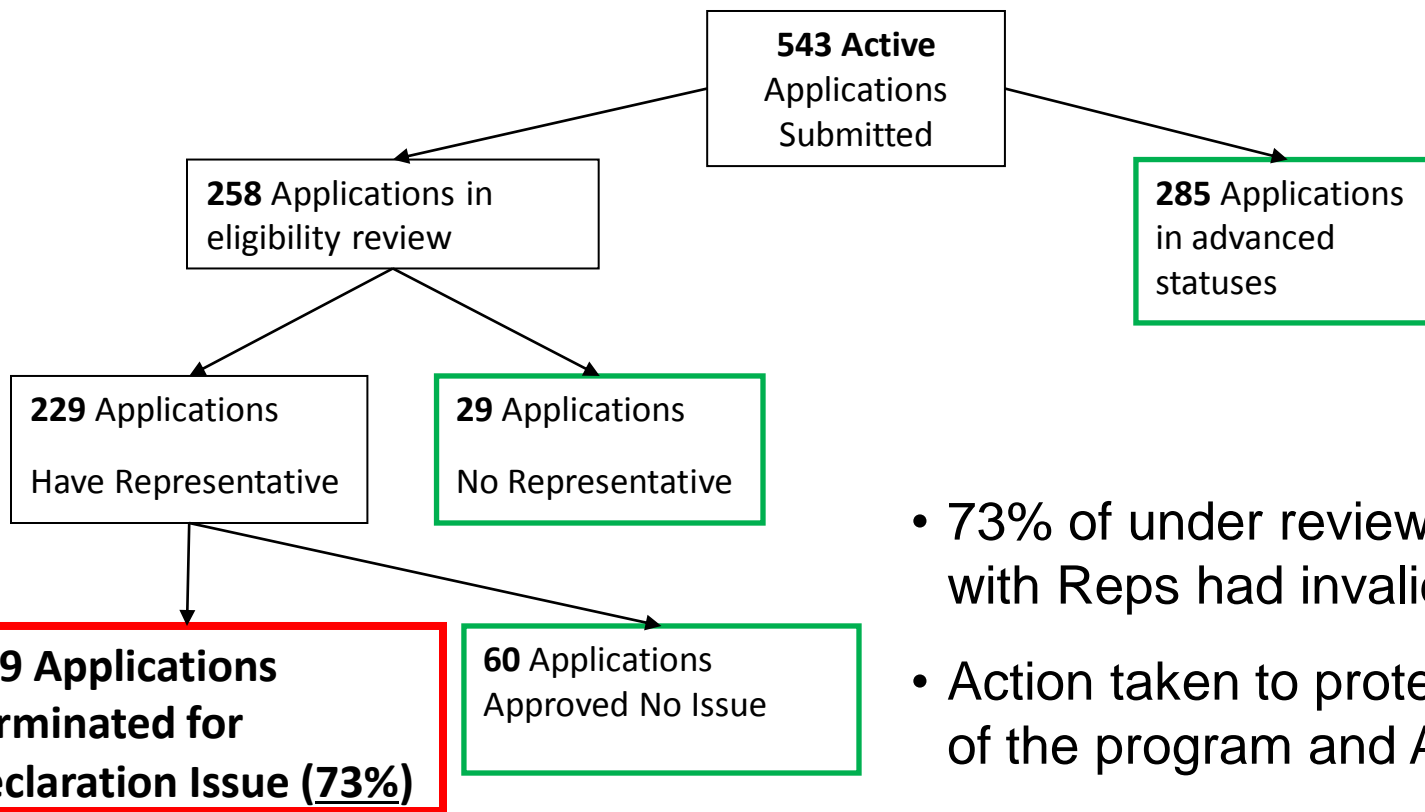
**543 Active** Applications Submitted

**258** Applications in eligibility review

**285** Applications in advanced statuses

**229** Applications

Have Representative

**29** Applications

No Representative

**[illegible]9 Applications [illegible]rminated for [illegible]eclaration Issue (73%)**

**60** Applications Approved No Issue

• 73% of under review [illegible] with Reps had invali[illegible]

• Action taken to prote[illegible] of the program and A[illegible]